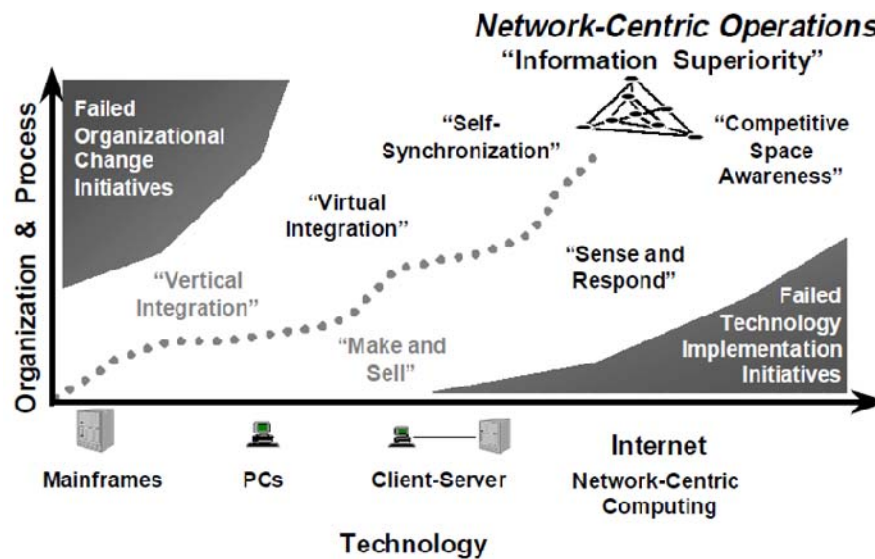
Network-Centric Operations
"Information Superiority"

Organization & Process

Failed Organizational Change Initiatives

"Self-Synchronization"

"Competitive Space Awareness"

"Virtual Integration"

"Sense and Respond"

"Vertical Integration"

"Make and Sell"

Failed Technology Implementation Initiatives

Mainframes

PCs

Client-Server

Internet
Network-Centric Computing

Technology